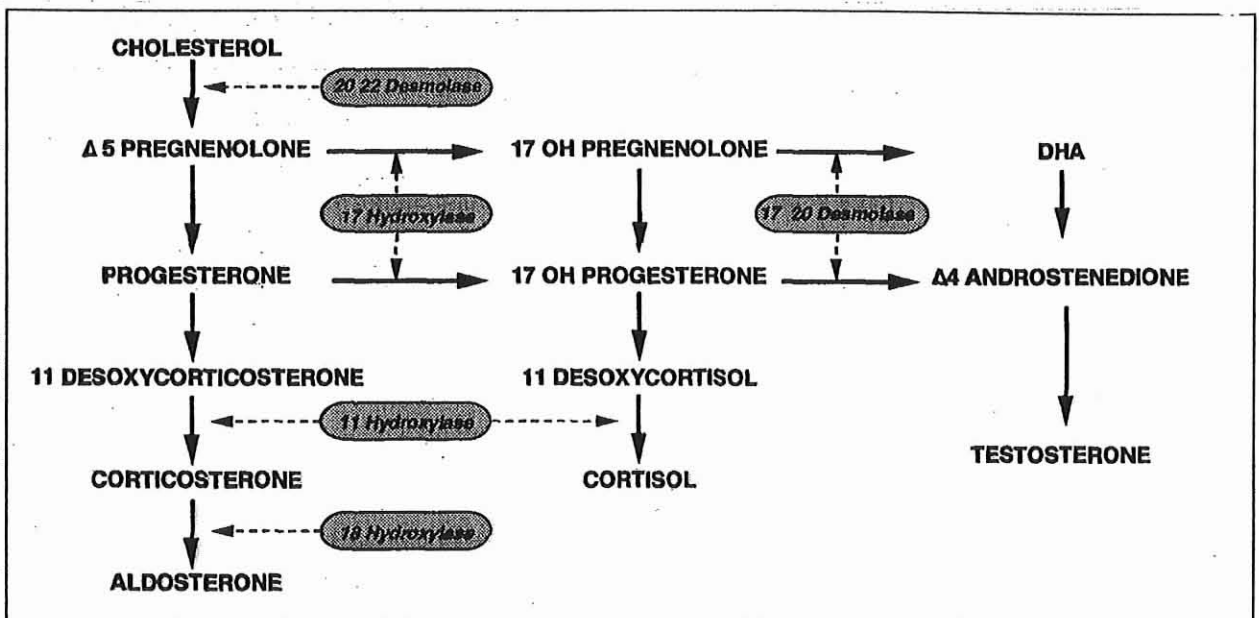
CHOLESTEROL

20 22 Desmolase

Δ 5 PREGNENOLONE

17 OH PREGNENOLONE

DHA

17 Hydroxylase

17 20 Desmolase

PROGESTERONE

17 OH PROGESTERONE

Δ4 ANDROSTENEDIONE

11 DESOXYCORTICOSTERONE

11 DESOXYCORTISOL

11 Hydroxylase

CORTICOSTERONE

CORTISOL

TESTOSTERONE

18 Hydroxylase

ALDOSTERONE